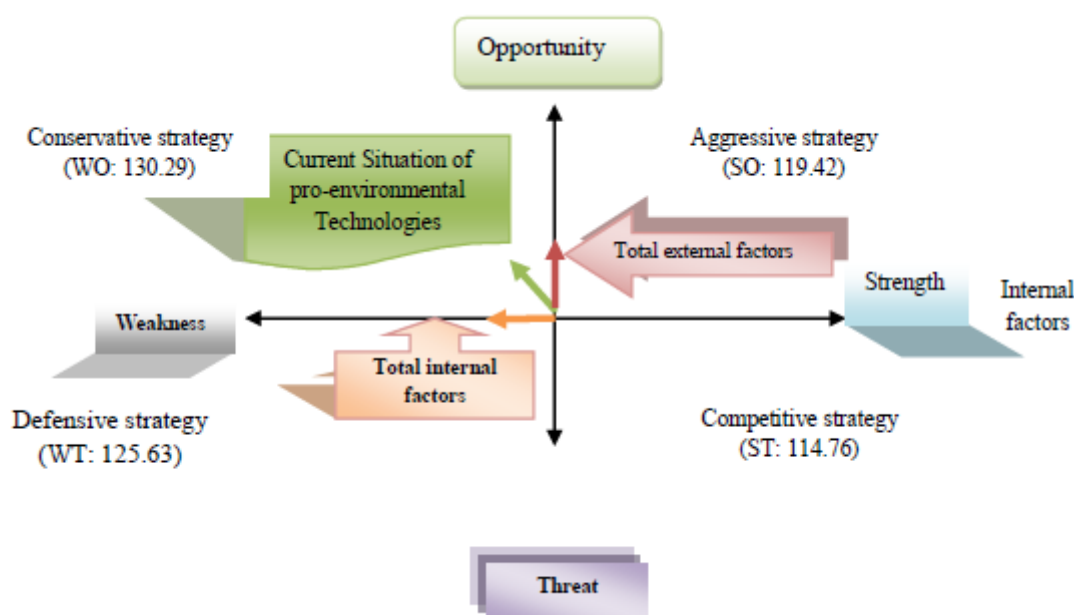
Opportunity

Conservative strategy
(WO: 130.29)

Current Situation of pro-environmental Technologies

Aggressive strategy
(SO: 119.42)

Total external factors

Strength

Internal factors

Weakness

Total internal factors

Defensive strategy
(WT: 125.63)

Competitive strategy
(ST: 114.76)

Threat